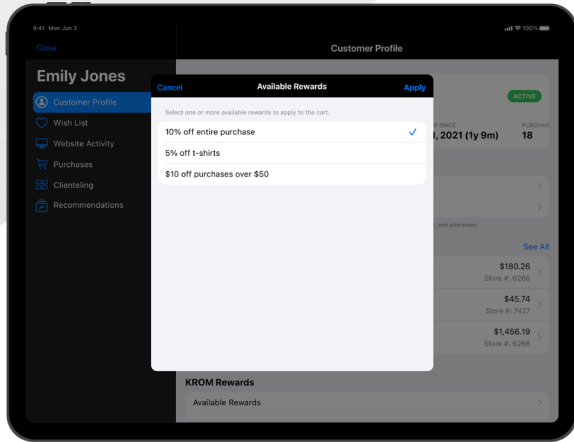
9:41 Mon Jun 3

Close

Emily Jones

Customer Profile

Wish List

Website Activity

Purchases

Clienteling

Recommendations

Customer Profile

ACTIVE

R SINCE

, 2021 (1y 9m)

PURCHAS

18

, and addresses.

See All

$180.26

Store #: 6266

$45.74

Store #: 7427

$1,456.19

Store #: 6266

KROM Rewards

Available Rewards

Cancel

Available Rewards

Apply

Select one or more available rewards to apply to the cart.

10% off entire purchase

5% off t-shirts

$10 off purchases over $50